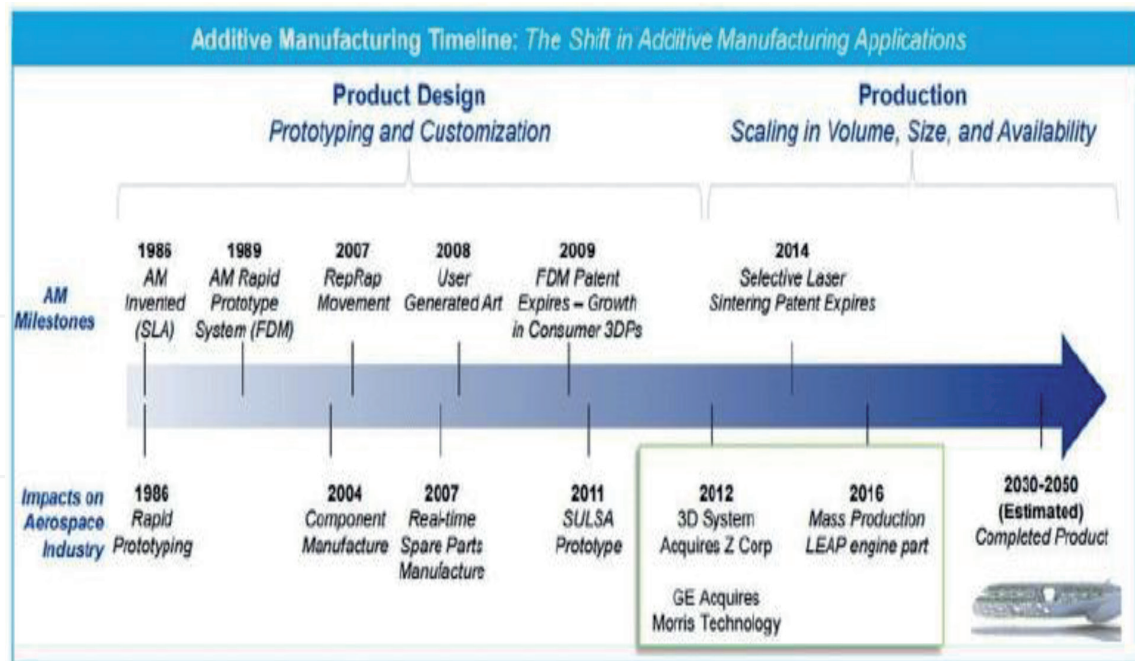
Additive Manufacturing Timeline: The Shift in Additive Manufacturing Applications

Product Design
Prototyping and Customization

Production
Scaling in Volume, Size, and Availability

AM Milestones

1986
AM Invented (SLA)

1989
AM Rapid Prototype System (FDM)

2007
RepRap Movement

2008
User Generated Art

2009
FDM Patent Expires – Growth in Consumer 3DPs

2014
Selective Laser Sintering Patent Expires

Impacts on Aerospace Industry

1986
Rapid Prototyping

2004
Component Manufacture

2007
Real-time Spare Parts Manufacture

2011
SULSA Prototype

2012
3D System Acquires Z Corp

GE Acquires Morris Technology

2016
Mass Production LEAP engine part

2030-2050 (Estimated)
Completed Product